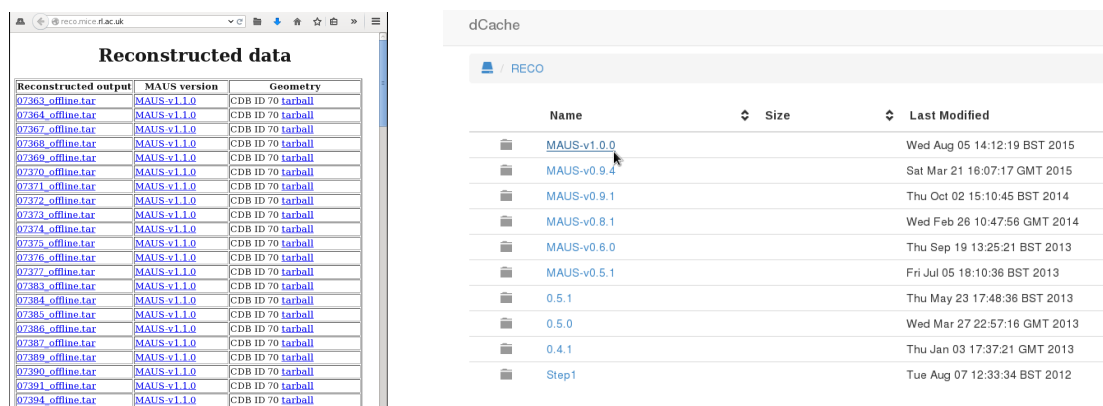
reco.mice.rl.ac.uk

# Reconstructed data

| Reconstructed output | MAUS version | Geometry |
|---|---|---|
| 07363_offline.tar | MAUS-v1.1.0 | CDB ID 70 tarball |
| 07364_offline.tar | MAUS-v1.1.0 | CDB ID 70 tarball |
| 07367_offline.tar | MAUS-v1.1.0 | CDB ID 70 tarball |
| 07368_offline.tar | MAUS-v1.1.0 | CDB ID 70 tarball |
| 07369_offline.tar | MAUS-v1.1.0 | CDB ID 70 tarball |
| 07370_offline.tar | MAUS-v1.1.0 | CDB ID 70 tarball |
| 07371_offline.tar | MAUS-v1.1.0 | CDB ID 70 tarball |
| 07372_offline.tar | MAUS-v1.1.0 | CDB ID 70 tarball |
| 07373_offline.tar | MAUS-v1.1.0 | CDB ID 70 tarball |
| 07374_offline.tar | MAUS-v1.1.0 | CDB ID 70 tarball |
| 07375_offline.tar | MAUS-v1.1.0 | CDB ID 70 tarball |
| 07376_offline.tar | MAUS-v1.1.0 | CDB ID 70 tarball |
| 07377_offline.tar | MAUS-v1.1.0 | CDB ID 70 tarball |
| 07383_offline.tar | MAUS-v1.1.0 | CDB ID 70 tarball |
| 07384_offline.tar | MAUS-v1.1.0 | CDB ID 70 tarball |
| 07385_offline.tar | MAUS-v1.1.0 | CDB ID 70 tarball |
| 07386_offline.tar | MAUS-v1.1.0 | CDB ID 70 tarball |
| 07387_offline.tar | MAUS-v1.1.0 | CDB ID 70 tarball |
| 07389_offline.tar | MAUS-v1.1.0 | CDB ID 70 tarball |
| 07390_offline.tar | MAUS-v1.1.0 | CDB ID 70 tarball |
| 07391_offline.tar | MAUS-v1.1.0 | CDB ID 70 tarball |
| 07394_offline.tar | MAUS-v1.1.0 | CDB ID 70 tarball |

dCache

/ RECO

| Name | Size | Last Modified |
|---|---|---|
| MAUS-v1.0.0 | | Wed Aug 05 14:12:19 BST 2015 |
| MAUS-v0.9.4 | | Sat Mar 21 16:07:17 GMT 2015 |
| MAUS-v0.9.1 | | Thu Oct 02 15:10:45 BST 2014 |
| MAUS-v0.8.1 | | Wed Feb 26 10:47:56 GMT 2014 |
| MAUS-v0.6.0 | | Thu Sep 19 13:25:21 BST 2013 |
| MAUS-v0.5.1 | | Fri Jul 05 18:10:36 BST 2013 |
| 0.5.1 | | Thu May 23 17:48:36 BST 2013 |
| 0.5.0 | | Wed Mar 27 22:57:16 GMT 2013 |
| 0.4.1 | | Thu Jan 03 17:37:21 GMT 2013 |
| Step1 | | Tue Aug 07 12:33:34 BST 2012 |